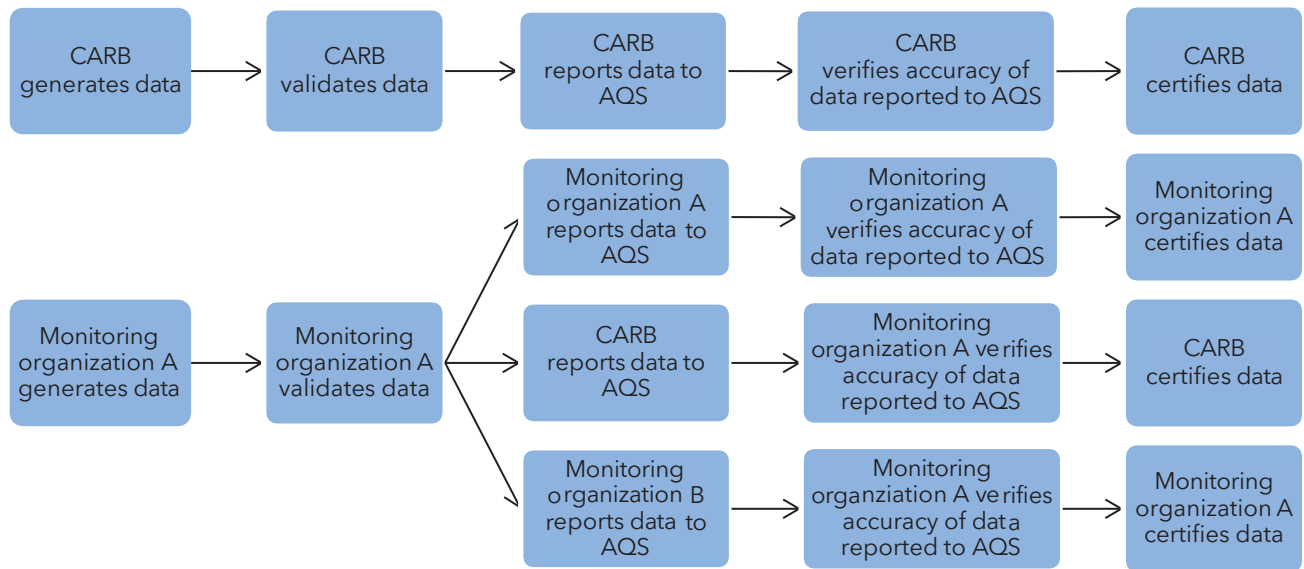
CARB generates data

CARB validates data

CARB reports data to AQS

CARB verifies accuracy of data reported to AQS

CARB certifies data

Monitoring organization A generates data

Monitoring organization A validates data

Monitoring organization A reports data to AQS

Monitoring organization A verifies accuracy of data reported to AQS

Monitoring organization A certifies data

CARB reports data to AQS

Monitoring organization A verifies accuracy of data reported to AQS

CARB certifies data

Monitoring organization B reports data to AQS

Monitoring organziation A verifies accuracy of data reported to AQS

Monitoring organization A certifies data